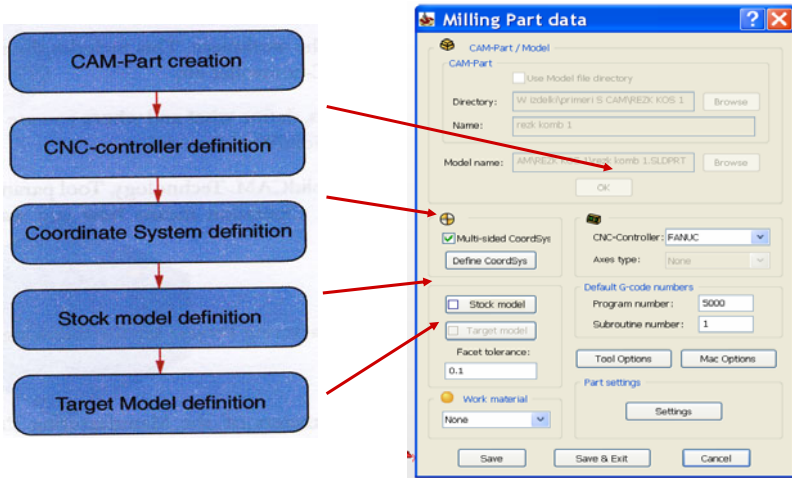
CAM-Part creation

CNC-controller definition

Coordinate System definition

Stock model definition

Target Model definition

Milling Part data

CAM-Part / Model

CAM-Part

Use Model file directory

Directory: W izdelki\primeri S CAM\REZK KOS 1

Browse

Name: rezk komb 1

Model name: AM\REZK KOS 1\rezk komb 1.SLDPRT

Browse

OK

Multi-sided CoordSys

Define CoordSys

CNC-Controller: FANUC

Axes type: None

Default G-code numbers

Program number: 5000

Subroutine number: 1

Stock model

Target model

Facet tolerance:

0.1

Tool Options

Mac Options

Part settings

Settings

Work material

None

Save

Save & Exit

Cancel